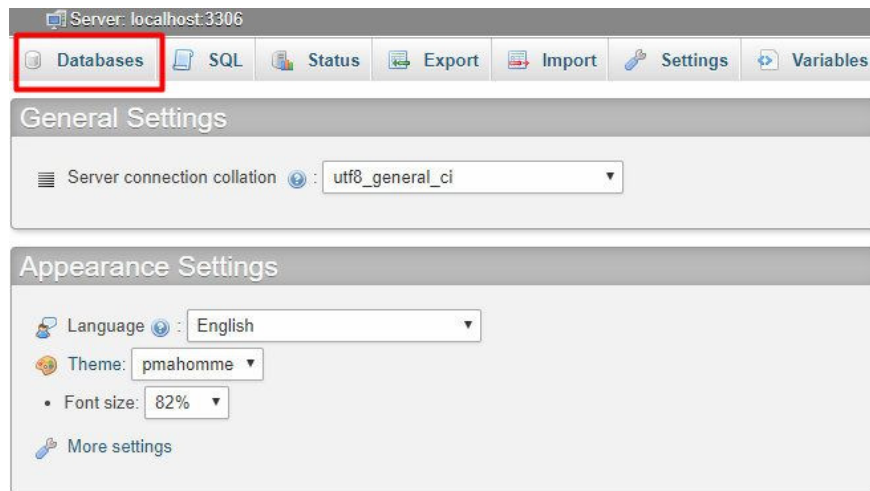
Server: localhost:3306

Databases SQL Status Export Import Settings Variables

General Settings

Server connection collation : utf8_general_ci

Appearance Settings

Language : English

Theme: pmahomme

• Font size: 82%

More settings